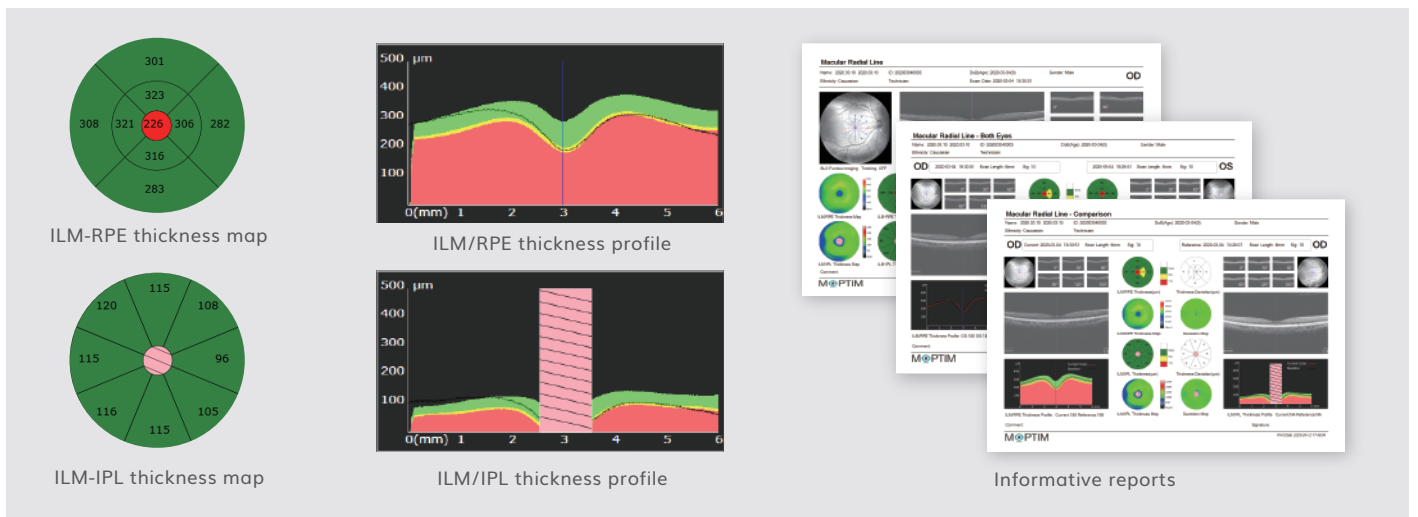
301
308
321
226
306
282
323
316
283

ILM-RPE thickness map

500 μm
400
300
200
100
0(mm) 1 2 3 4 5 6

ILM/RPE thickness profile

Macular Radial Line

OD

Macular Radial Line - Both Eyes

OD

OS

Macular Radial Line - Comparison

OD

OD

MOPTIM

MOPTIM

MOPTIM

115
120
108
115
96
116
105
115

ILM-IPL thickness map

500 μm
400
300
200
100
0(mm) 1 2 3 4 5 6

ILM/IPL thickness profile

Informative reports